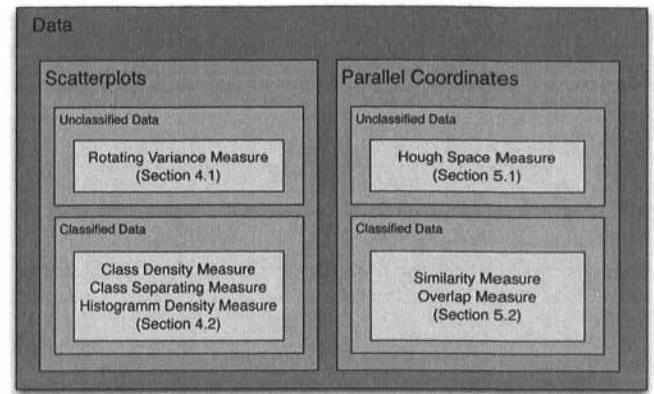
Data

Scatterplots

Unclassified Data

Rotating Variance Measure
(Section 4.1)

Classified Data

Class Density Measure
Class Separating Measure
Histogramm Density Measure
(Section 4.2)

Parallel Coordinates

Unclassified Data

Hough Space Measure
(Section 5.1)

Classified Data

Similarity Measure
Overlap Measure
(Section 5.2)